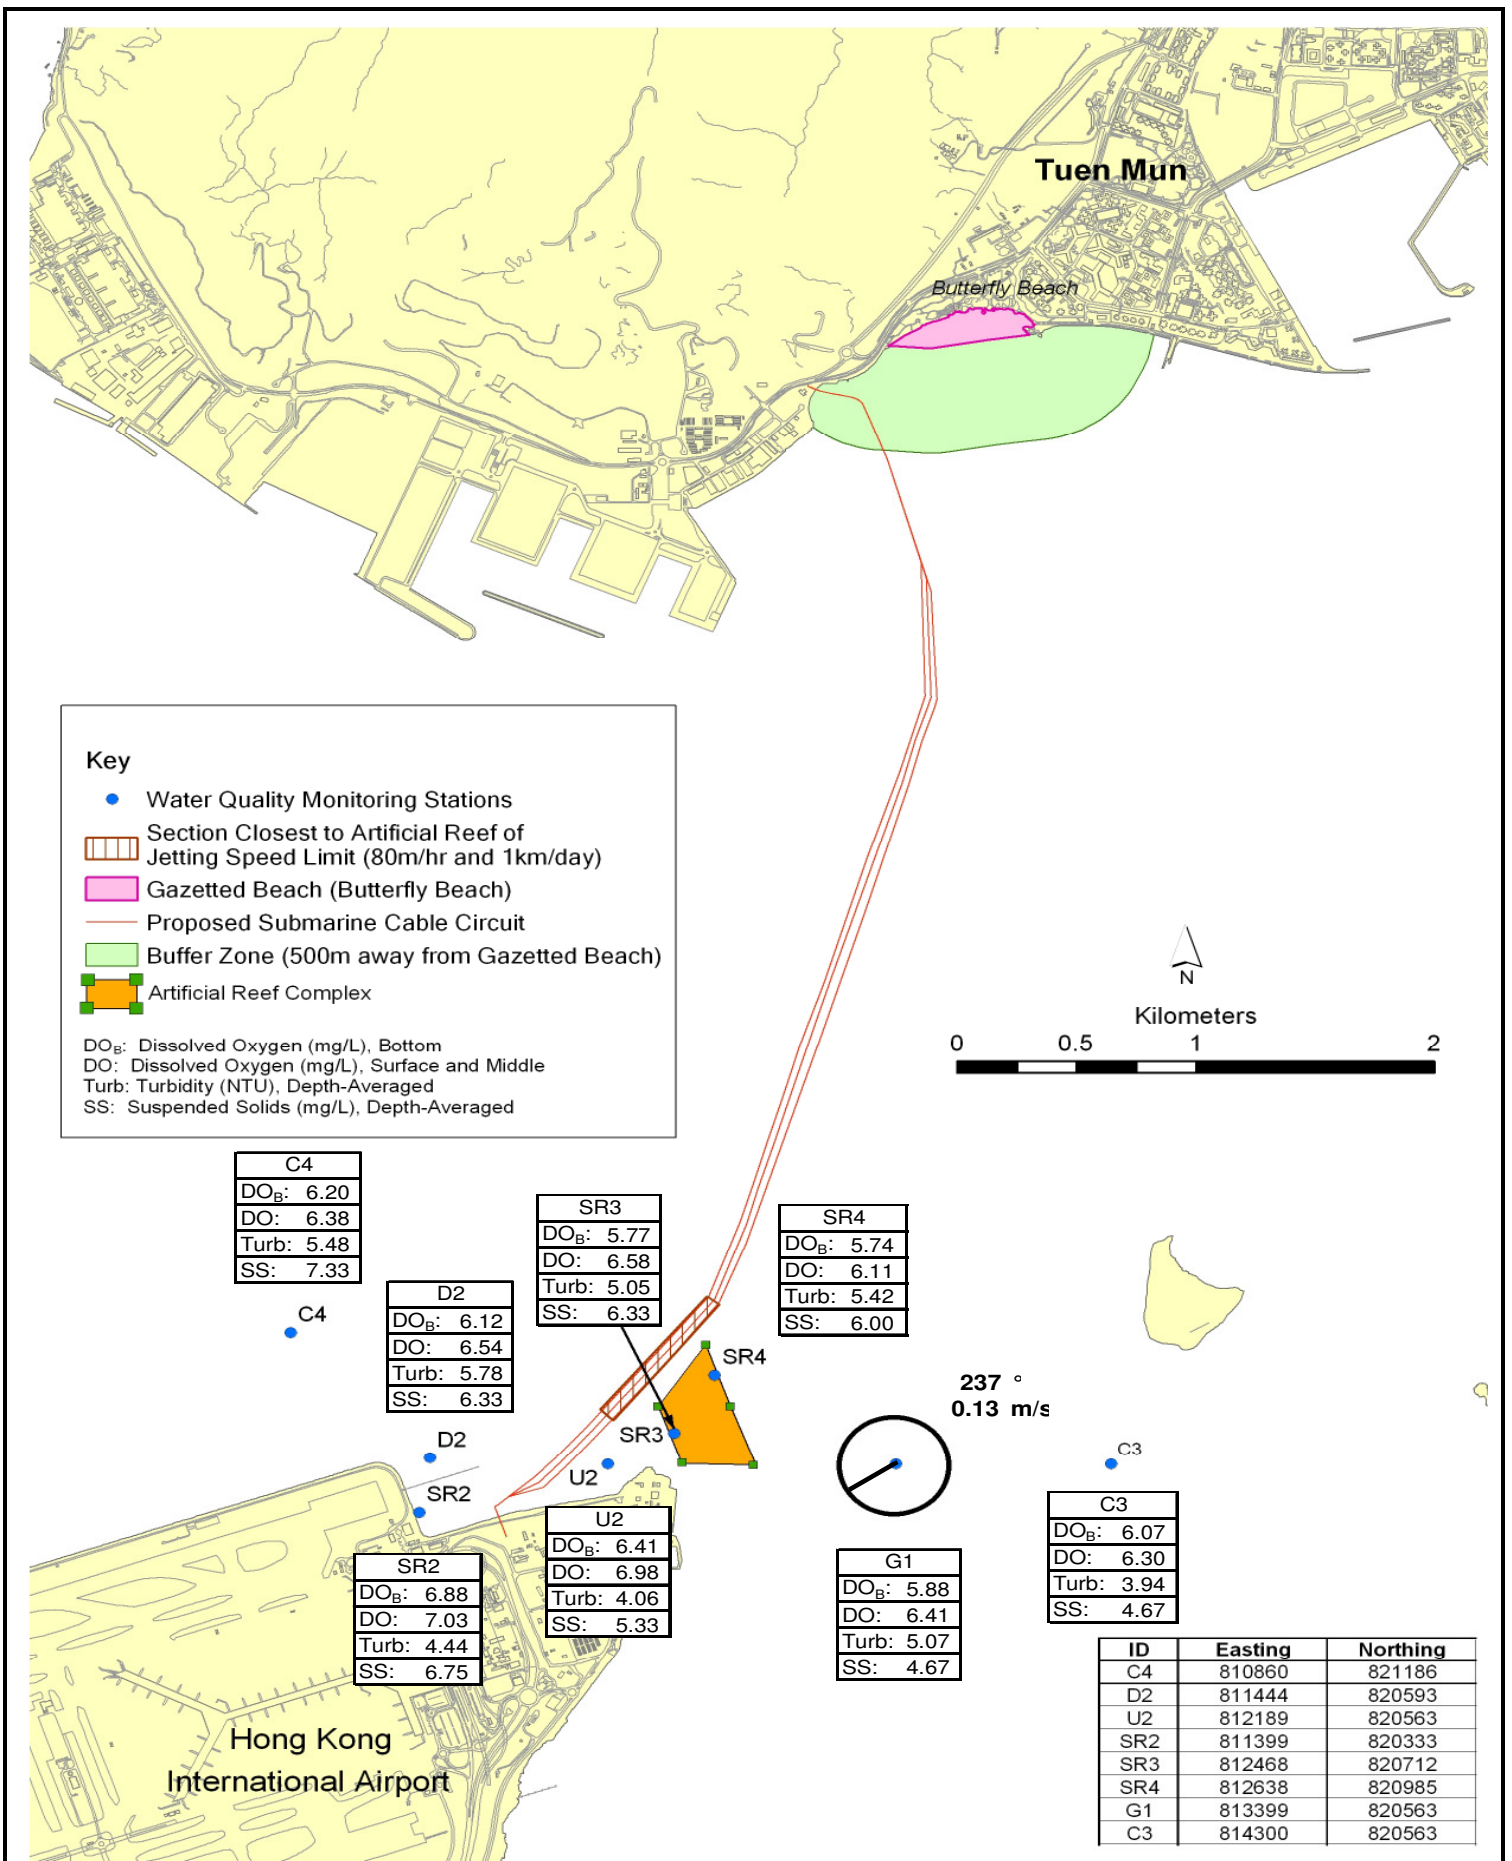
Tuen Mun

Butterfly Beach

Key
Water Quality Monitoring Stations
Section Closest to Artificial Reef of Jetting Speed Limit (80m/hr and 1km/day)
Gazetted Beach (Butterfly Beach)
Proposed Submarine Cable Circuit
Buffer Zone (500m away from Gazetted Beach)
Artificial Reef Complex

$DO_B$: Dissolved Oxygen (mg/L), Bottom
DO: Dissolved Oxygen (mg/L), Surface and Middle
Turb: Turbidity (NTU), Depth-Averaged
SS: Suspended Solids (mg/L), Depth-Averaged

N

Kilometers
0 0.5 1 2

| C4 | |
|---|---|
| $DO_B$: | 6.20 |
| DO: | 6.38 |
| Turb: | 5.48 |
| SS: | 7.33 |

| SR3 | |
|---|---|
| $DO_B$: | 5.77 |
| DO: | 6.58 |
| Turb: | 5.05 |
| SS: | 6.33 |

| SR4 | |
|---|---|
| $DO_B$: | 5.74 |
| DO: | 6.11 |
| Turb: | 5.42 |
| SS: | 6.00 |

| D2 | |
|---|---|
| $DO_B$: | 6.12 |
| DO: | 6.54 |
| Turb: | 5.78 |
| SS: | 6.33 |

C4
SR4
237 °
0.13 m/s
D2
SR3
U2
C3
SR2

| U2 | |
|---|---|
| $DO_B$: | 6.41 |
| DO: | 6.98 |
| Turb: | 4.06 |
| SS: | 5.33 |

| SR2 | |
|---|---|
| $DO_B$: | 6.88 |
| DO: | 7.03 |
| Turb: | 4.44 |
| SS: | 6.75 |

| G1 | |
|---|---|
| $DO_B$: | 5.88 |
| DO: | 6.41 |
| Turb: | 5.07 |
| SS: | 4.67 |

| C3 | |
|---|---|
| $DO_B$: | 6.07 |
| DO: | 6.30 |
| Turb: | 3.94 |
| SS: | 4.67 |

| ID | Easting | Northing |
|---|---|---|
| C4 | 810860 | 821186 |
| D2 | 811444 | 820593 |
| U2 | 812189 | 820563 |
| SR2 | 811399 | 820333 |
| SR3 | 812468 | 820712 |
| SR4 | 812638 | 820985 |
| G1 | 813399 | 820563 |
| C3 | 814300 | 820563 |

Hong Kong
International Airport